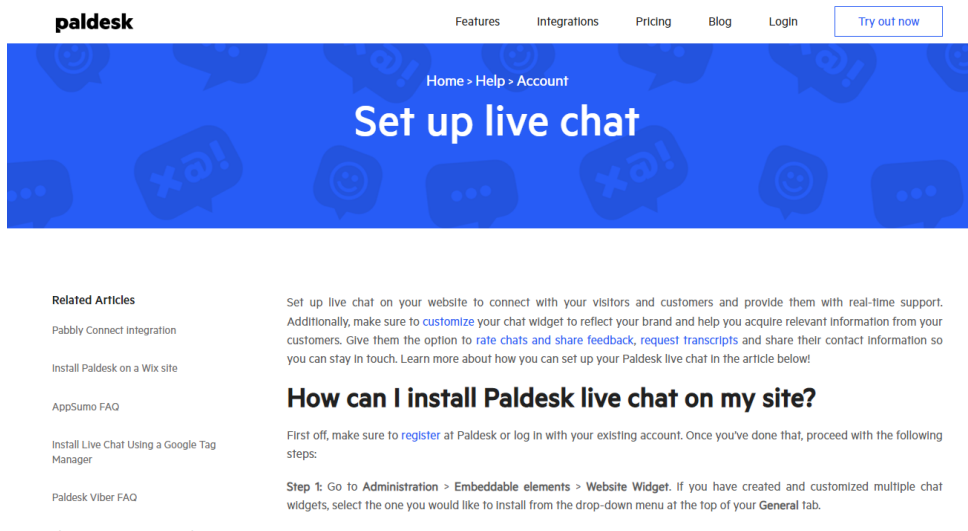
paldesk

Features Integrations Pricing Blog Login Try out now

Home > Help > Account

Set up live chat

Related Articles

Pabbly Connect integration

Install Paldesk on a Wix site

AppSumo FAQ

Install Live Chat Using a Google Tag Manager

Paldesk Viber FAQ

Set up live chat on your website to connect with your visitors and customers and provide them with real-time support. Additionally, make sure to customize your chat widget to reflect your brand and help you acquire relevant information from your customers. Give them the option to rate chats and share feedback, request transcripts and share their contact information so you can stay in touch. Learn more about how you can set up your Paldesk live chat in the article below!

How can I install Paldesk live chat on my site?

First off, make sure to register at Paldesk or log in with your existing account. Once you've done that, proceed with the following steps:

Step 1: Go to Administration > Embeddable elements > Website Widget. If you have created and customized multiple chat widgets, select the one you would like to install from the drop-down menu at the top of your General tab.